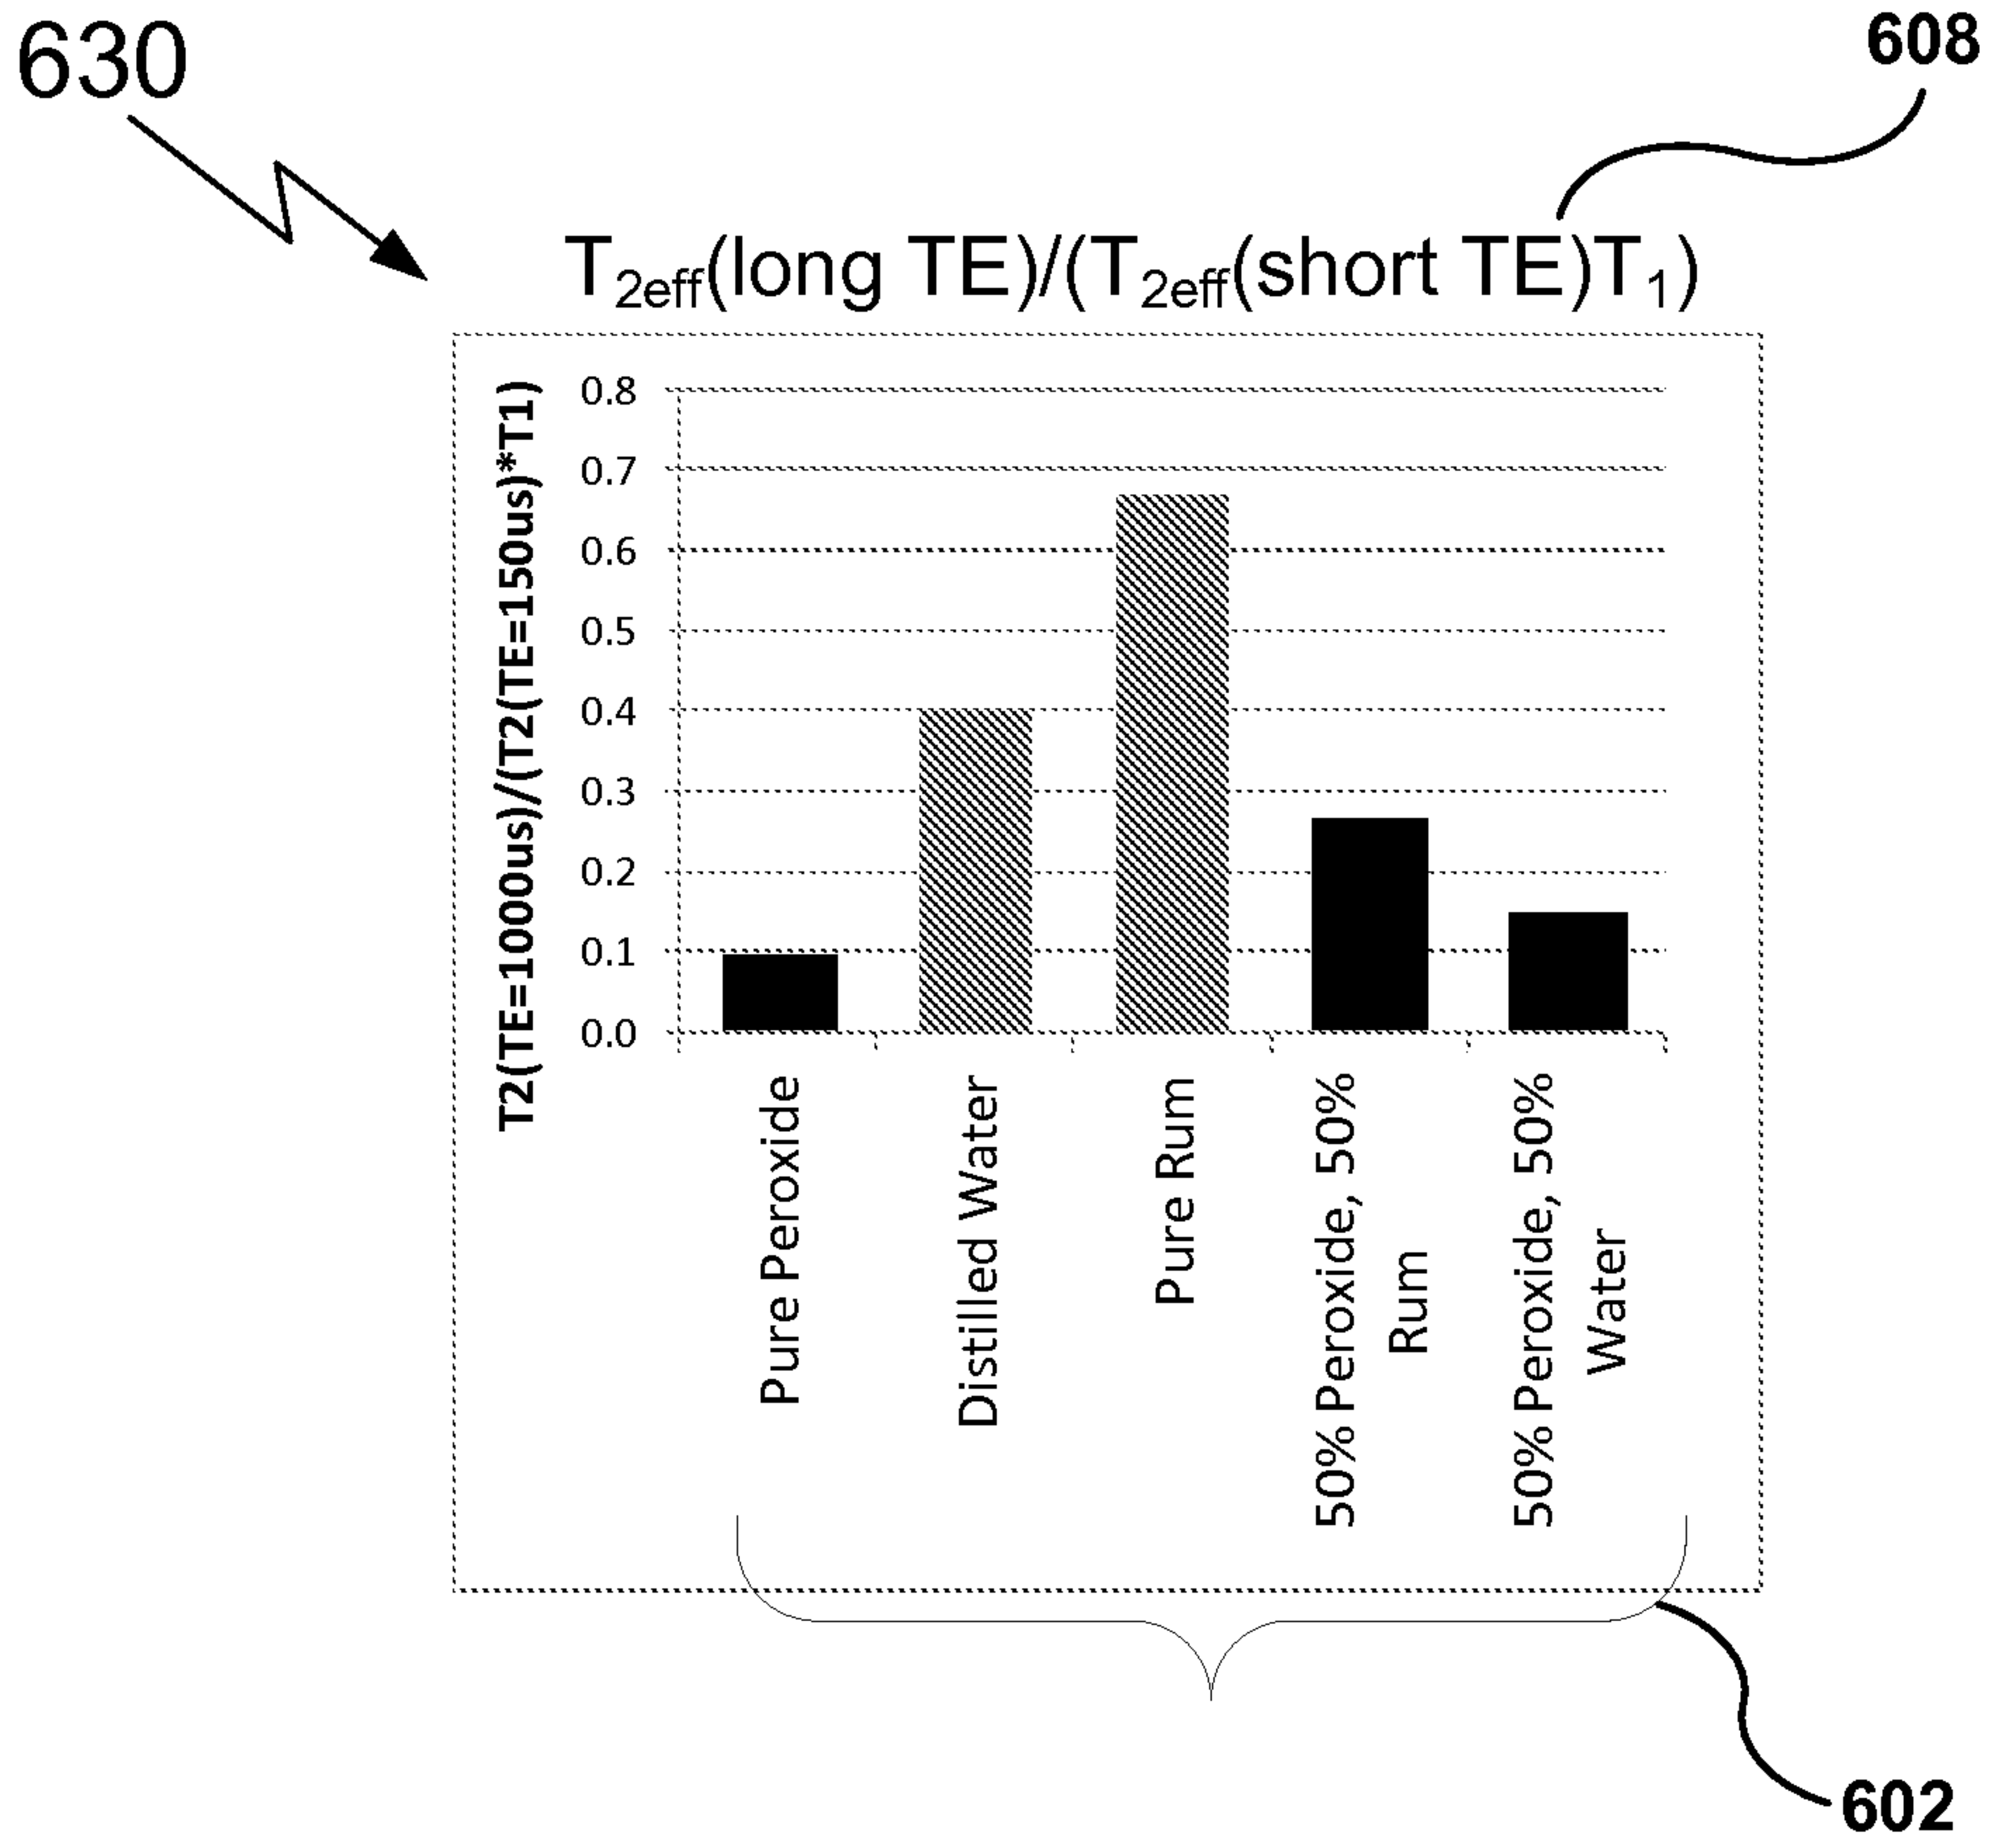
630

608

$T_{2eff}$(long TE)/($T_{2eff}$(short TE)$T_1$)

T2(TE=1000us)/(T2(TE=150us)*T1)

0.8
0.7
0.6
0.5
0.4
0.3
0.2
0.1
0.0

Pure Peroxide

Distilled Water

Pure Rum

50% Peroxide, 50% Rum

50% Peroxide, 50% Water

602